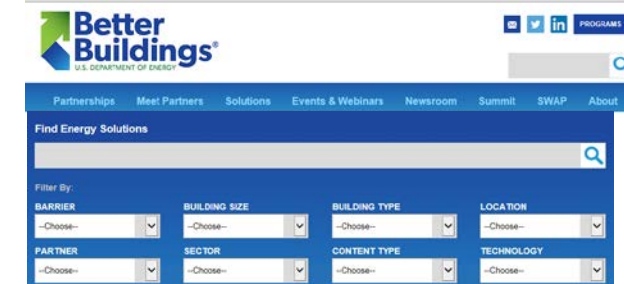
Better Buildings®
U.S. DEPARTMENT OF ENERGY

in PROGRAMS

Partnerships Meet Partners Solutions Events & Webinars Newsroom Summit SWAP About

Find Energy Solutions

Filter By:

BARRIER
--Choose--

BUILDING SIZE
--Choose--

BUILDING TYPE
--Choose--

LOCATION
--Choose--

PARTNER
--Choose--

SECTOR
--Choose--

CONTENT TYPE
--Choose--

TECHNOLOGY
--Choose--